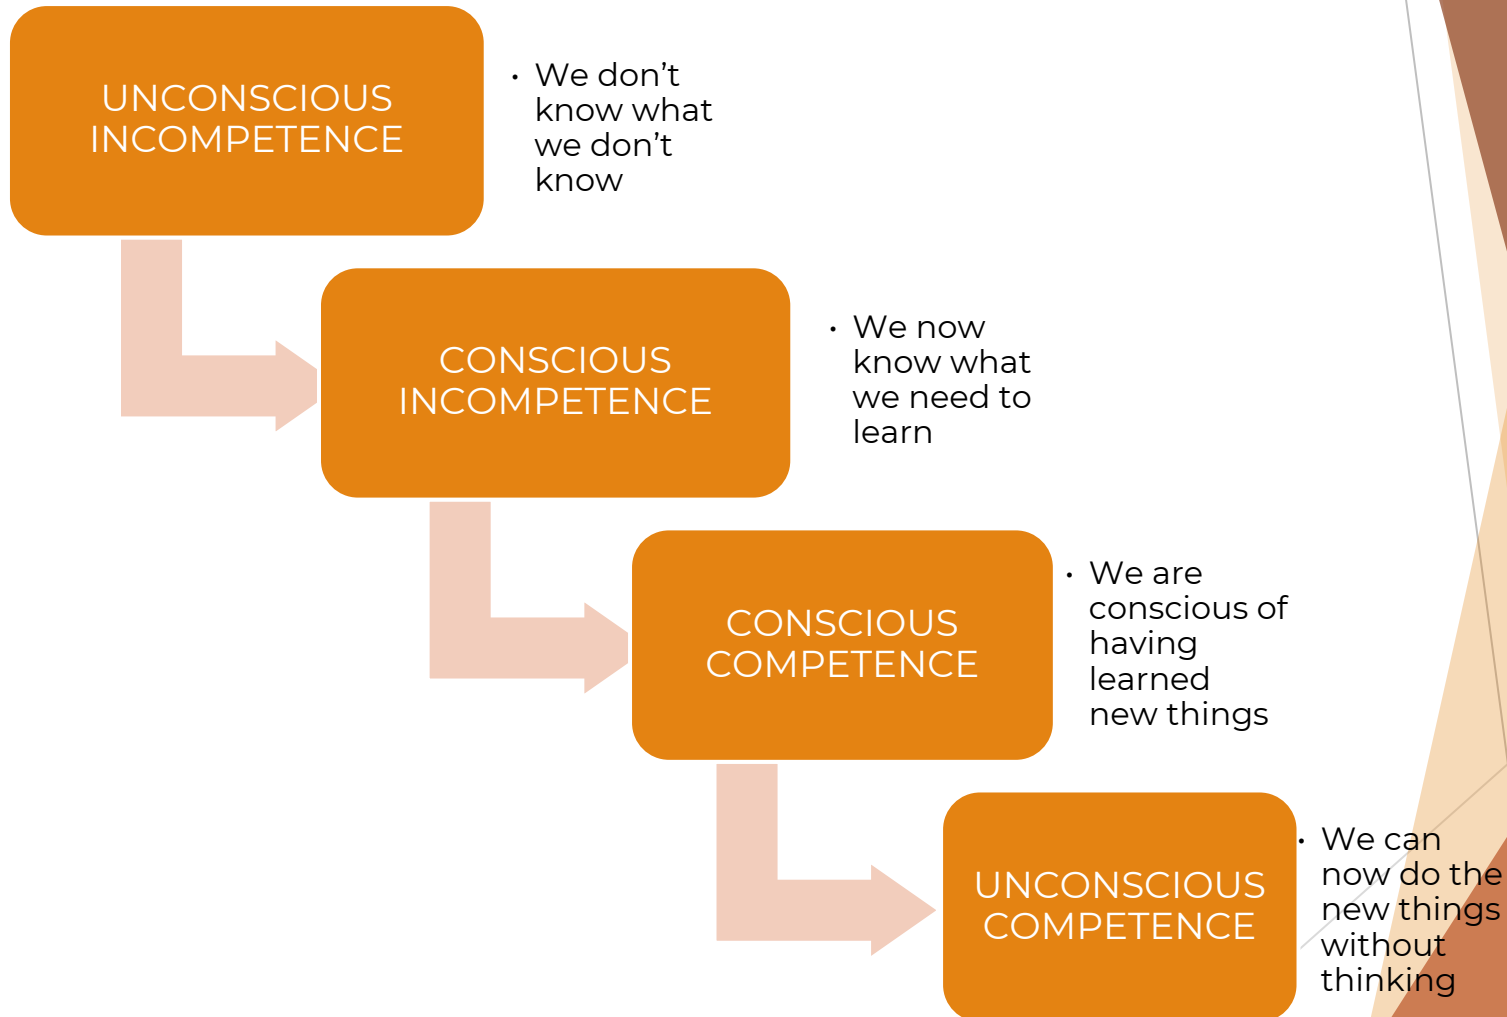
UNCONSCIOUS INCOMPETENCE

• We don’t know what we don’t know

CONSCIOUS INCOMPETENCE

• We now know what we need to learn

CONSCIOUS COMPETENCE

• We are conscious of having learned new things

UNCONSCIOUS COMPETENCE

• We can now do the new things without thinking